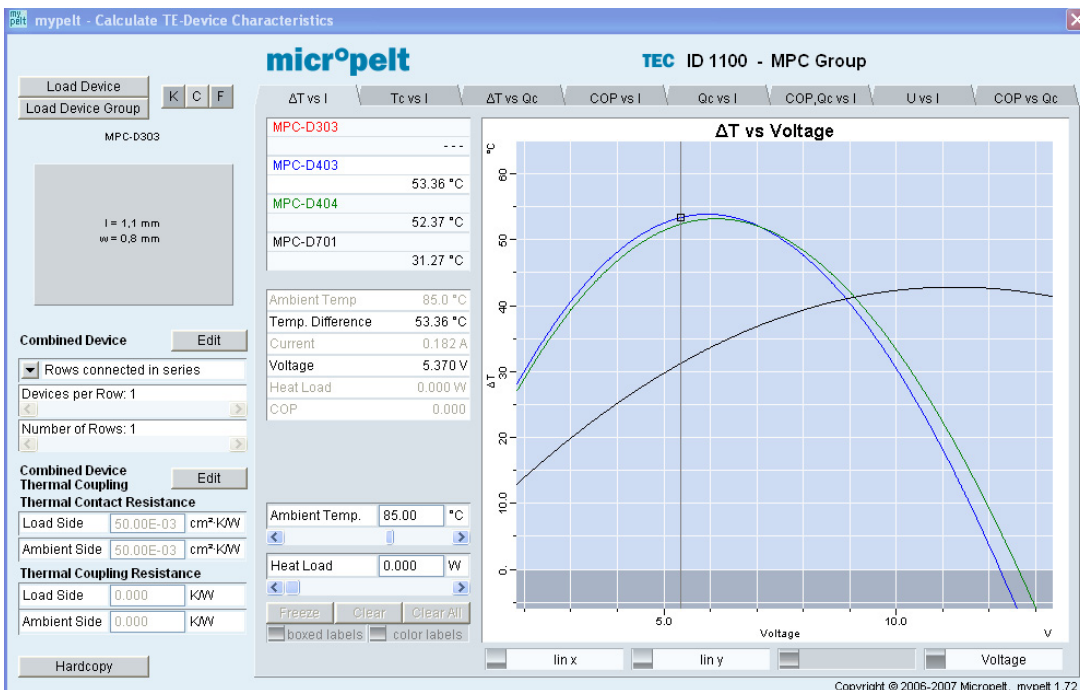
mypelt - Calculate TE-Device Characteristics

micropelt

TEC ID 1100 - MPC Group

Load Device
Load Device Group
K C F

MPC-D303

l = 1,1 mm
w = 0,8 mm

Combined Device
Edit
Rows connected in series
Devices per Row: 1
Number of Rows: 1

Combined Device Thermal Coupling
Edit
Thermal Contact Resistance
Load Side 50.00E-03 cm²·K/W
Ambient Side 50.00E-03 cm²·K/W
Thermal Coupling Resistance
Load Side 0.000 K/W
Ambient Side 0.000 K/W

Hardcopy

ΔT vs I | Tc vs I | ΔT vs Qc | COP vs I | Qc vs I | COP,Qc vs I | U vs I | COP vs Qc

MPC-D303
- - -
MPC-D403
53.36 °C
MPC-D404
52.37 °C
MPC-D701
31.27 °C

Ambient Temp 85.0 °C
Temp. Difference 53.36 °C
Current 0.182 A
Voltage 5.370 V
Heat Load 0.000 W
COP 0.000

Ambient Temp. 85.00 °C
Heat Load 0.000 W

Freeze Clear Clear All
boxed labels color labels

ΔT vs Voltage
°C
60
50
40
ΔT 30
20
10.0
0
5.0
10.0
Voltage
V

lin x
lin y
Voltage

Copyright © 2006-2007 Micropelt, mypelt 1.72